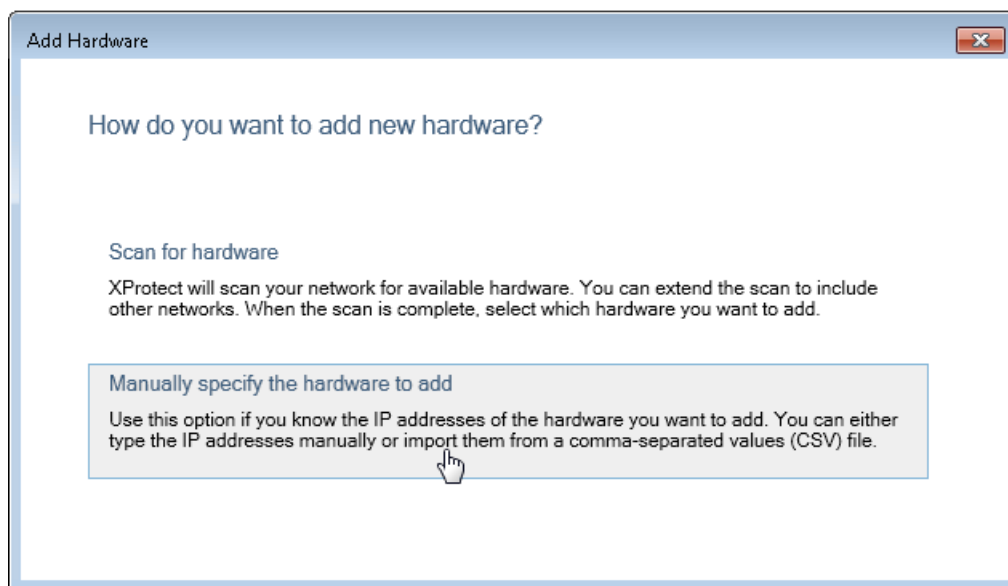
Add Hardware

How do you want to add new hardware?

Scan for hardware

XProtect will scan your network for available hardware. You can extend the scan to include other networks. When the scan is complete, select which hardware you want to add.

Manually specify the hardware to add

Use this option if you know the IP addresses of the hardware you want to add. You can either type the IP addresses manually or import them from a comma-separated values (CSV) file.